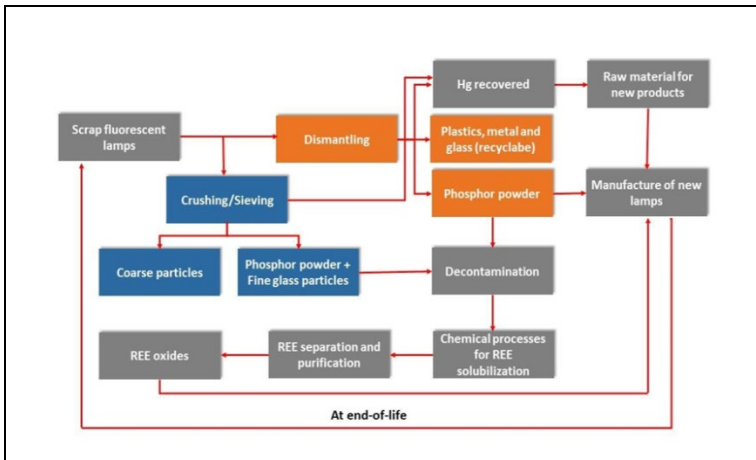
Scrap fluorescent lamps

Dismantling

Hg recovered

Raw material for new products

Plastics, metal and glass (recyclabe)

Crushing/Sieving

Phosphor powder

Manufacture of new lamps

Coarse particles

Phosphor powder + Fine glass particles

Decontamination

REE oxides

REE separation and purification

Chemical processes for REE solubilization

At end-of-life